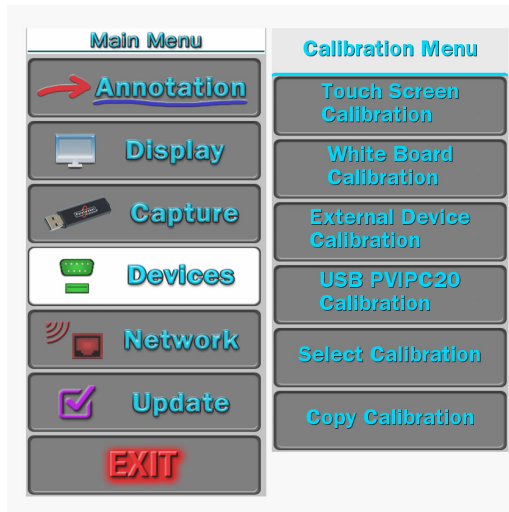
Main Menu

Annotation

Display

Capture

Devices

Network

Update

EXIT

Calibration Menu

Touch Screen Calibration

White Board Calibration

External Device Calibration

USB PVIPC20 Calibration

Select Calibration

Copy Calibration